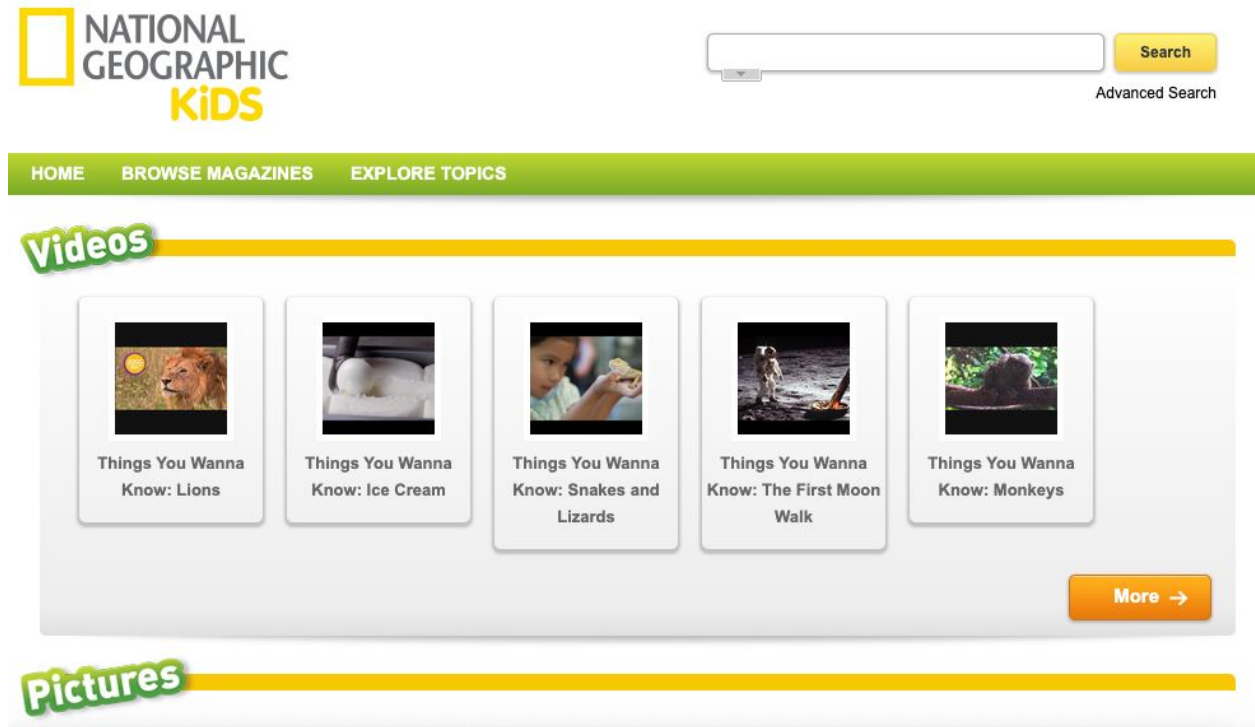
NATIONAL GEOGRAPHIC KiDS

Search

Advanced Search

HOME BROWSE MAGAZINES EXPLORE TOPICS

Videos

Things You Wanna Know: Lions

Things You Wanna Know: Ice Cream

Things You Wanna Know: Snakes and Lizards

Things You Wanna Know: The First Moon Walk

Things You Wanna Know: Monkeys

More →

Pictures